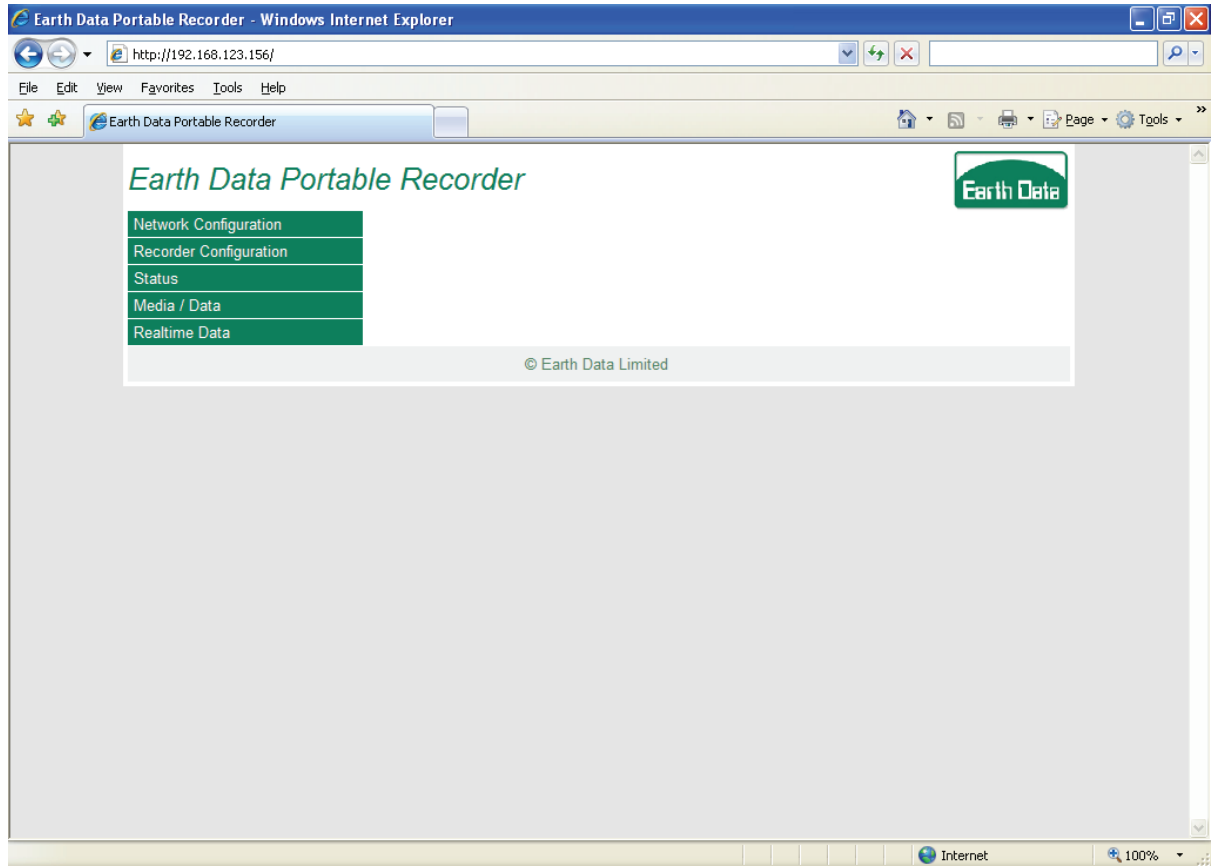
Earth Data Portable Recorder - Windows Internet Explorer

http://192.168.123.156/

File Edit View Favorites Tools Help

Earth Data Portable Recorder

Page Tools

Earth Data Portable Recorder

Earth Data

Network Configuration
Recorder Configuration
Status
Media / Data
Realtime Data

© Earth Data Limited

Internet

100%